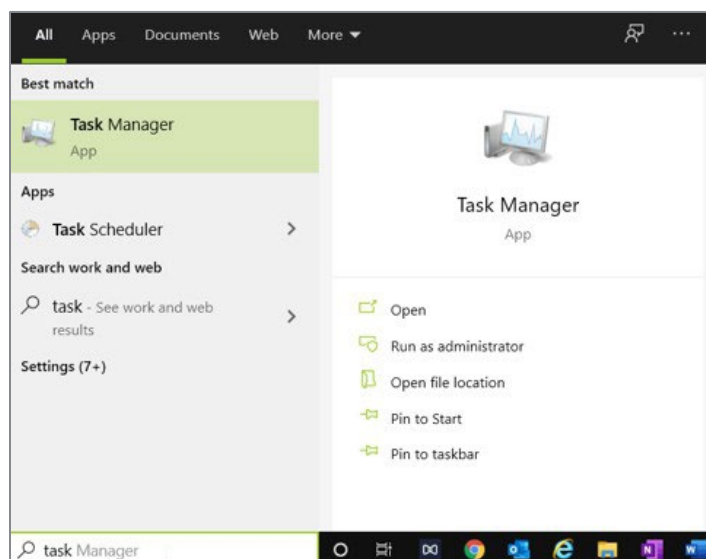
All Apps Documents Web More ▾ ···

Best match

Task Manager
App

Apps

Task Scheduler >

Search work and web

task - See work and web results >

Settings (7+)

Task Manager
App

Open

Run as administrator

Open file location

Pin to Start

Pin to taskbar

task Manager